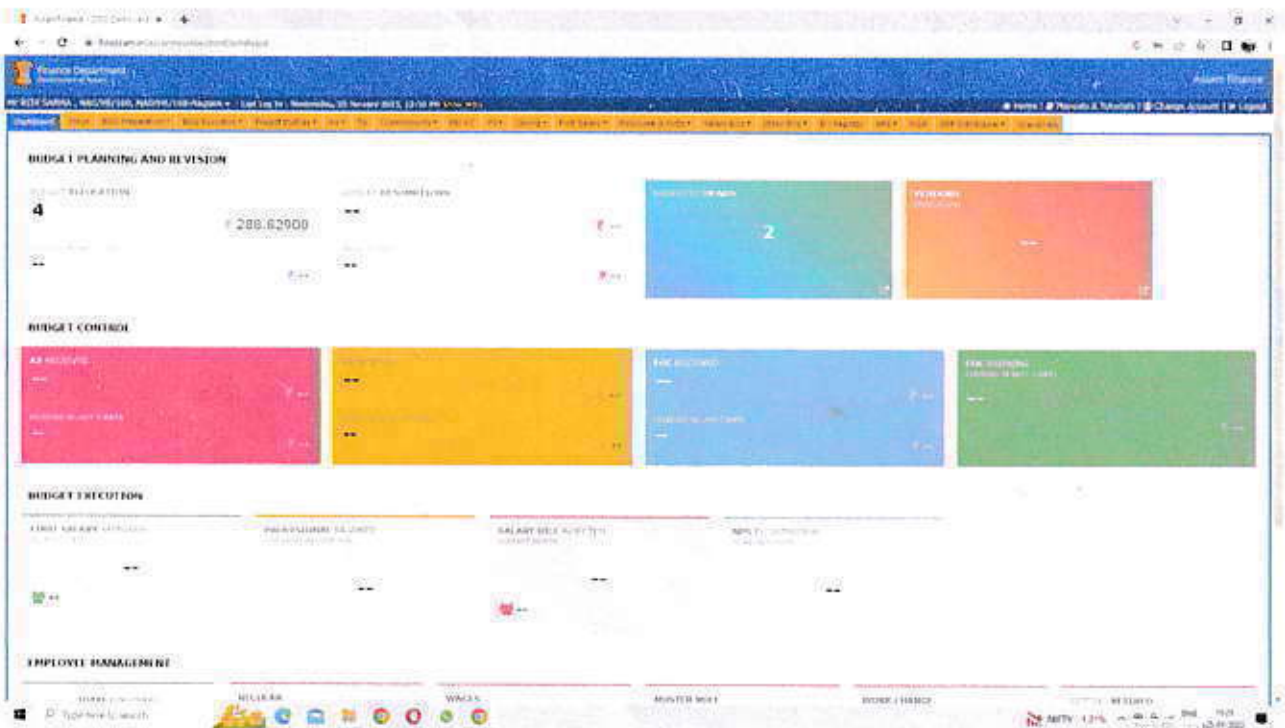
Finance Department

Assam Finance

Dashboard

BUDGET PLANNING AND REVISION

4

₹ 288.62900

--

--

--

--

₹ --

₹ --

2

--

BUDGET CONTROL

--

--

--

--

--

--

--

BUDGET EXECUTION

--

--

--

--

EMPLOYEE MANAGEMENT

REGULAR

WAGES

MUSTER ROLL

WORK CHARGE

Type here to search